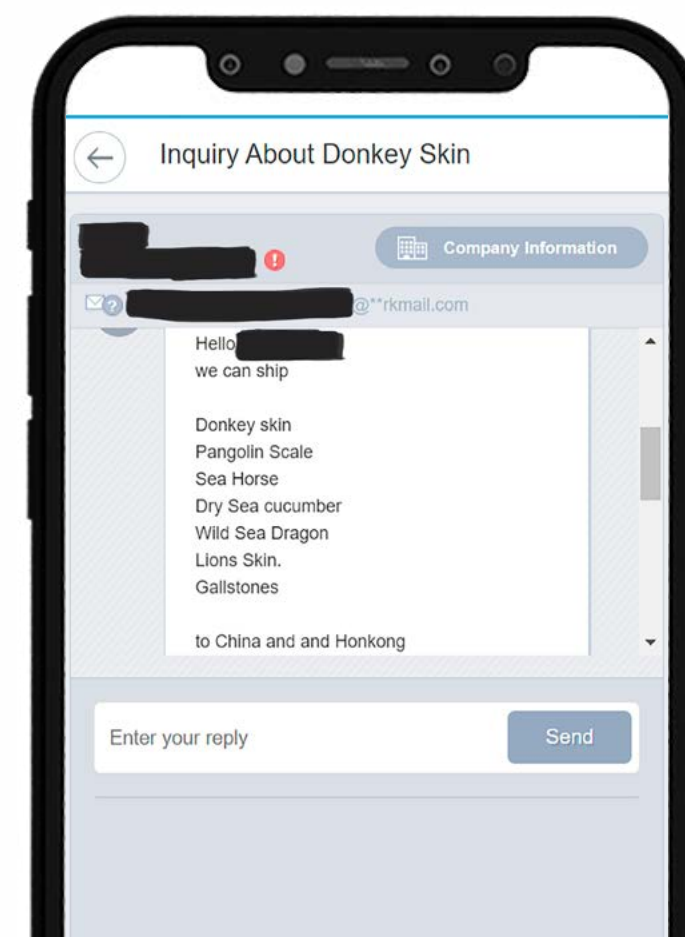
Inquiry About Donkey Skin

Company Information

@**rkmail.com

Hello
we can ship

Donkey skin
Pangolin Scale
Sea Horse
Dry Sea cucumber
Wild Sea Dragon
Lions Skin.
Gallstones

to China and and Honkong

Enter your reply

Send